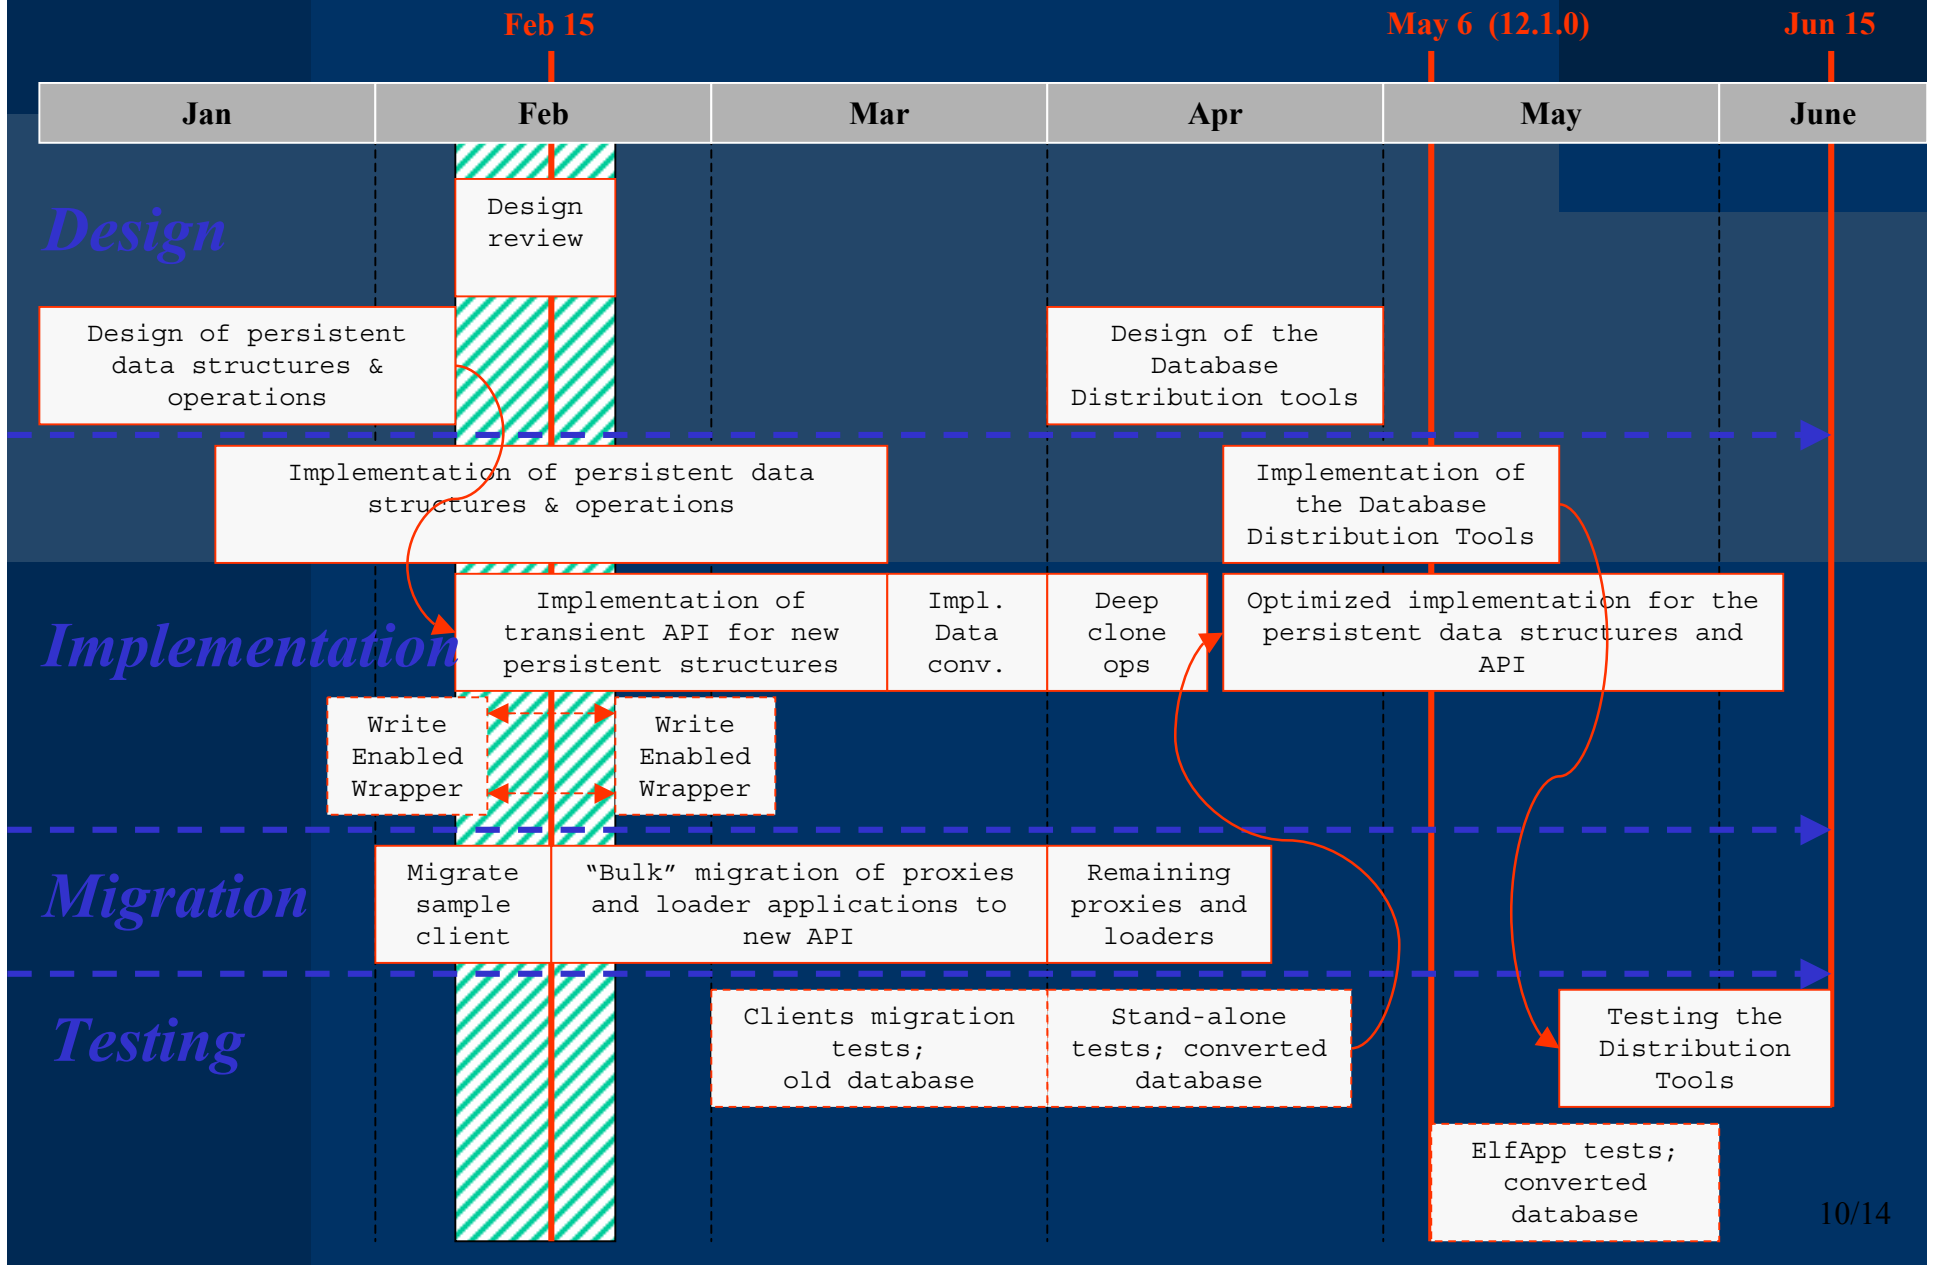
Feb 15
May 6 (12.1.0)
Jun 15

| Jan | Feb | Mar | Apr | May | June |
|---|---|---|---|---|---|

Design

Design review

Design of persistent data structures & operations

Design of the Database Distribution tools

Implementation of persistent data structures & operations

Implementation of the Database Distribution Tools

Implementation

Implementation of transient API for new persistent structures

Impl. Data conv.

Deep clone ops

Optimized implementation for the persistent data structures and API

Write Enabled Wrapper

Write Enabled Wrapper

Migration

Migrate sample client

"Bulk" migration of proxies and loader applications to new API

Remaining proxies and loaders

Testing

Clients migration tests; old database

Stand-alone tests; converted database

Testing the Distribution Tools

ElfApp tests; converted database

10/14